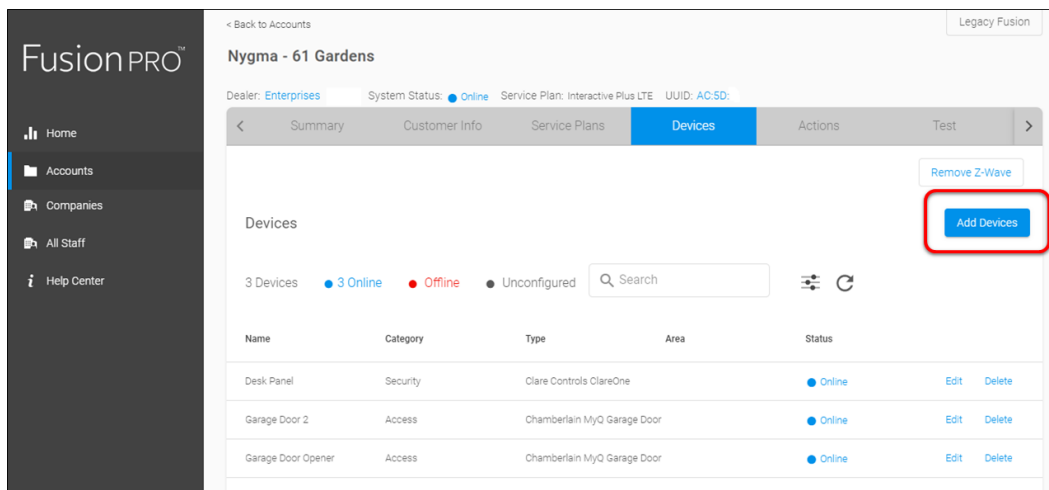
FusionPRO™

Home
Accounts
Companies
All Staff
Help Center

< Back to Accounts

Legacy Fusion

Nygma - 61 Gardens

Dealer: Enterprises System Status: Online Service Plan: Interactive Plus LTE UUID: AC:5D:

Summary | Customer Info | Service Plans | Devices | Actions | Test

Remove Z-Wave

Devices

Add Devices

3 Devices 3 Online Offline Unconfigured Search

| Name | Category | Type | Area | Status | | |
|---|---|---|---|---|---|---|
| Desk Panel | Security | Clare Controls ClareOne | | Online | Edit | Delete |
| Garage Door 2 | Access | Chamberlain MyQ Garage Door | | Online | Edit | Delete |
| Garage Door Opener | Access | Chamberlain MyQ Garage Door | | Online | Edit | Delete |